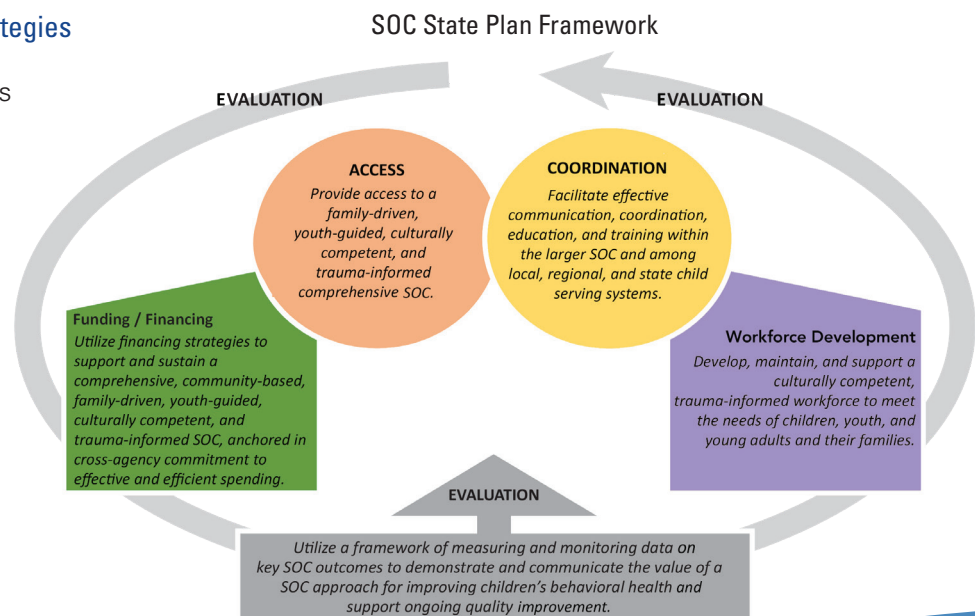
tegies

s

SOC State Plan Framework

EVALUATION

EVALUATION

ACCESS
Provide access to a family-driven, youth-guided, culturally competent, and trauma-informed comprehensive SOC.

COORDINATION
Facilitate effective communication, coordination, education, and training within the larger SOC and among local, regional, and state child serving systems.

Funding / Financing
Utilize financing strategies to support and sustain a comprehensive, community-based, family-driven, youth-guided, culturally competent, and trauma-informed SOC, anchored in cross-agency commitment to effective and efficient spending.

Workforce Development
Develop, maintain, and support a culturally competent, trauma-informed workforce to meet the needs of children, youth, and young adults and their families.

EVALUATION

Utilize a framework of measuring and monitoring data on key SOC outcomes to demonstrate and communicate the value of a SOC approach for improving children's behavioral health and support ongoing quality improvement.